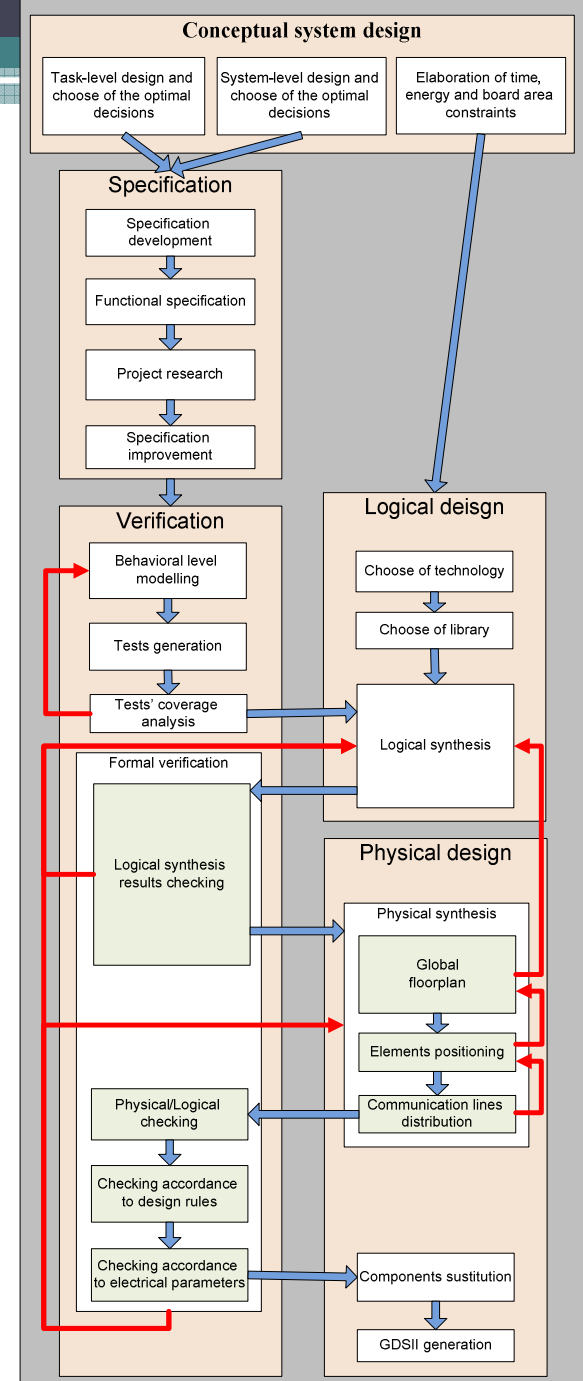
Conceptual system design

Task-level design and choose of the optimal decisions

System-level design and choose of the optimal decisions

Elaboration of time, energy and board area constraints

Specification

Specification development

Functional specification

Project research

Specification improvement

Verification

Behavioral level modelling

Tests generation

Tests' coverage analysis

Formal verification

Logical synthesis results checking

Physical/Logical checking

Checking accordance to design rules

Checking accordance to electrical parameters

Logical deisgn

Choose of technology

Choose of library

Logical synthesis

Physical design

Physical synthesis

Global floorplan

Elements positioning

Communication lines distribution

Components sustitution

GDSII generation